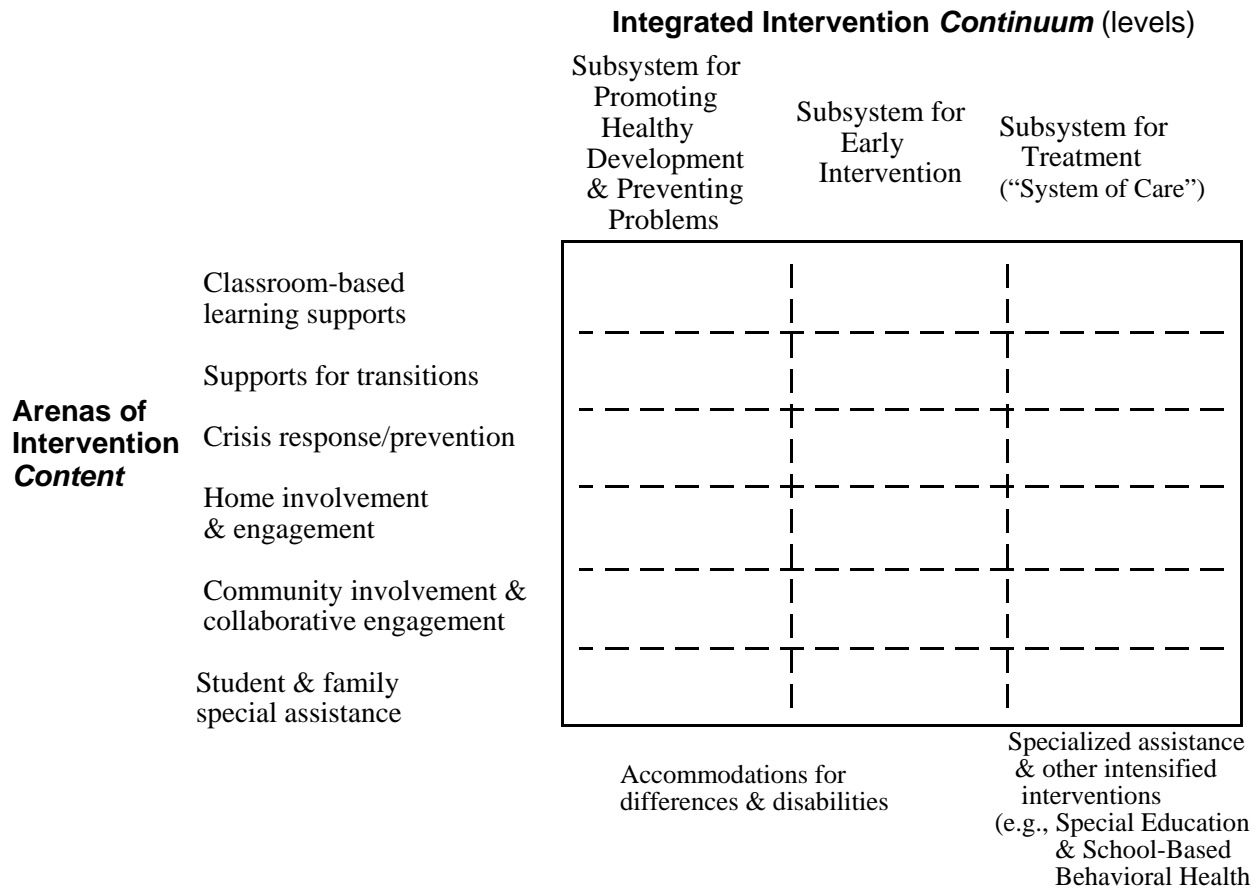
Integrated Intervention *Continuum* (levels)

Subsystem for Promoting Healthy Development & Preventing Problems

Subsystem for Early Intervention

Subsystem for Treatment ("System of Care")

Arenas of Intervention *Content*

Classroom-based learning supports

Supports for transitions

Crisis response/prevention

Home involvement & engagement

Community involvement & collaborative engagement

Student & family special assistance

Accommodations for differences & disabilities

Specialized assistance & other intensified interventions (e.g., Special Education & School-Based Behavioral Health